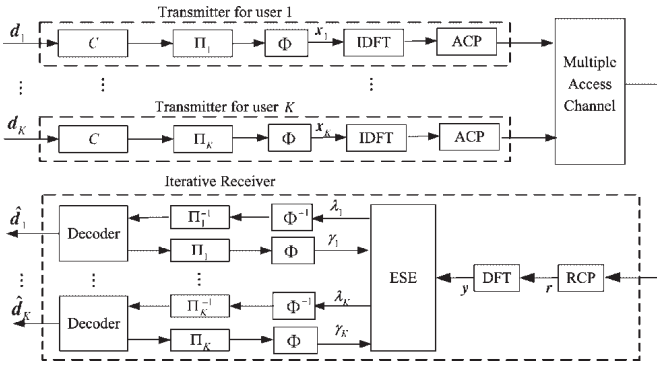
Transmitter for user 1

$d_1$ $C$ $\Pi_1$ $\Phi$ $x_1$ IDFT ACP

⋮ ⋮ ⋮

Transmitter for user $K$

$d_K$ $C$ $\Pi_K$ $\Phi$ $x_K$ IDFT ACP

Multiple Access Channel

Iterative Receiver

$\hat{d}_1$ Decoder $\Pi_1^{-1}$ $\Phi^{-1}$ $\lambda_1$

$\Pi_1$ $\Phi$ $\gamma_1$

⋮ ⋮ ⋮

ESE $y$ DFT $r$ RCP

$\hat{d}_K$ Decoder $\Pi_K^{-1}$ $\Phi^{-1}$ $\lambda_K$

$\Pi_K$ $\Phi$ $\gamma_K$